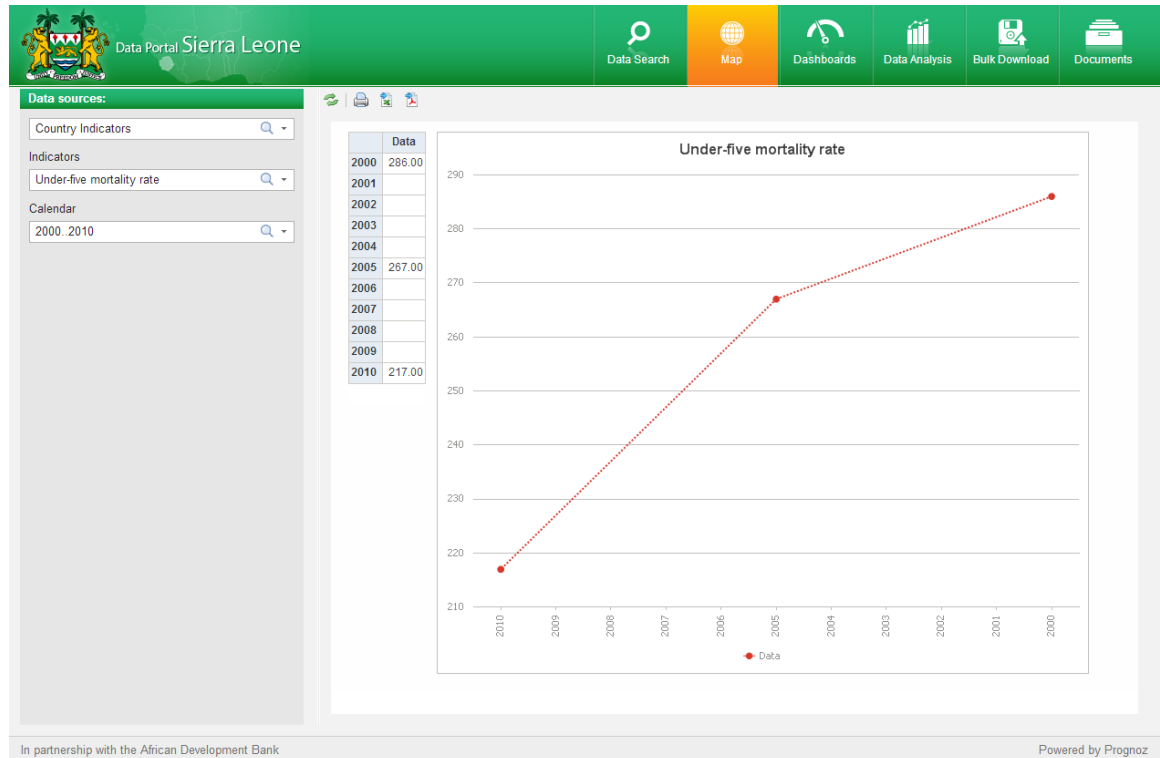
Data Portal Sierra Leone

Data Search
Map
Dashboards
Data Analysis
Bulk Download
Documents

Data sources:
Country Indicators
Indicators
Under-five mortality rate
Calendar
2000..2010

| | Data |
|---|---|
| 2000 | 286.00 |
| 2001 | |
| 2002 | |
| 2003 | |
| 2004 | |
| 2005 | 267.00 |
| 2006 | |
| 2007 | |
| 2008 | |
| 2009 | |
| 2010 | 217.00 |

Under-five mortality rate

290
280
270
260
250
240
230
220
210

2010 2009 2008 2007 2006 2005 2004 2003 2002 2001 2000

Data

In partnership with the African Development Bank
Powered by Prognoz